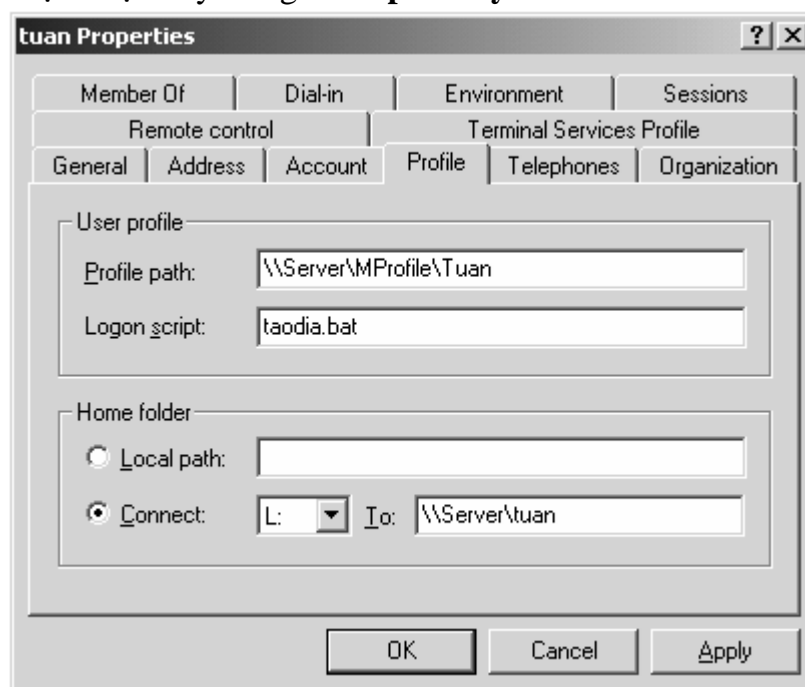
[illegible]

tuan Properties

? X

Member Of | Dial-in | Environment | Sessions

Remote control | Terminal Services Profile

General | Address | Account | Profile | Telephones | Organization

User profile

Profile path: \\Server\MProfile\Tuan

Logon script: taodia.bat

Home folder

Local path:

Connect: L: To: \\Server\tuan

OK

Cancel

Apply